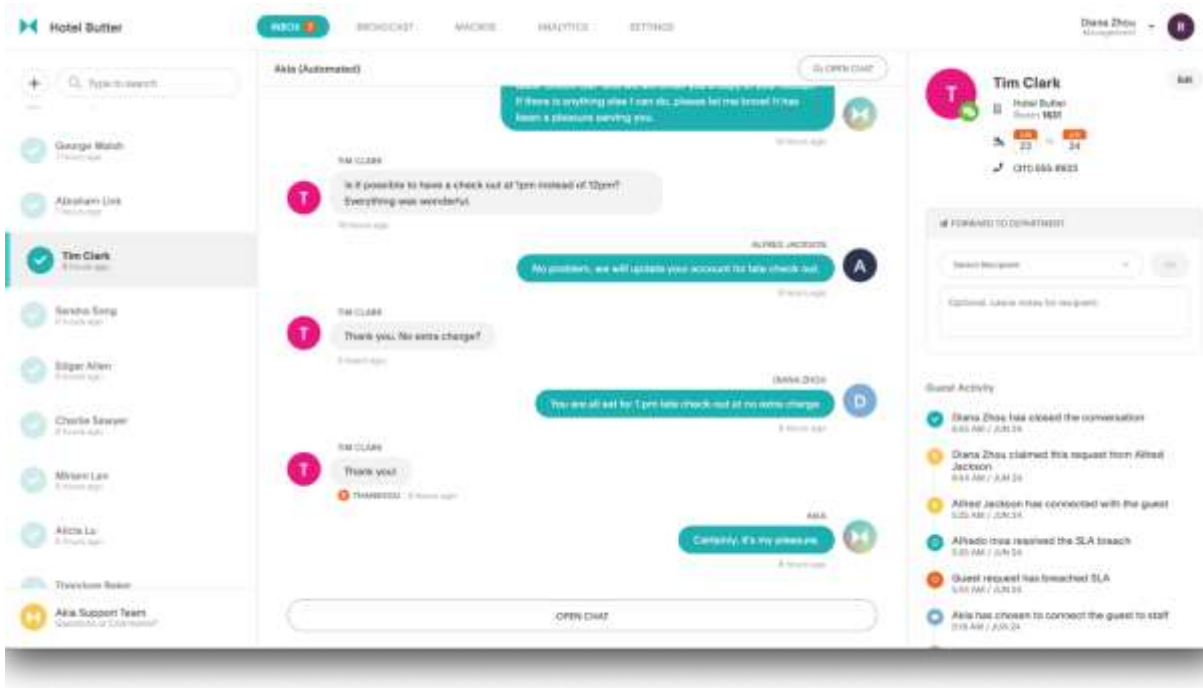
Hotel Butter

INBOX  BROADCAST  MACROS  ANALYTICS  SETTINGS

Diana Zhou
Management

D

Type to search

George Walsh

Abraham Link

Tim Clark

Sandra Song

Edgar Allen

Charlie Sawyer

Miriam Lee

Alicia Lu

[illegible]

Akia Support Team
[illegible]

Akia (Automated)

OPEN CHAT

If there is anything else I can do, please let me know! It has been a pleasure serving you.

TIM CLARK

Is it possible to have a check out at 1pm instead of 12pm? Everything was wonderful.

ALFRED JACKSON

No problem, we will update your account for late check out.

A

TIM CLARK

Thank you. No extra charge?

DIANA ZHOU

You are all set for 1 pm late check-out at no extra charge.

D

TIM CLARK

Thank you!

THANKFUL

AKIA

Certainly, it's my pleasure.

OPEN CHAT

Tim Clark

Edit

Hotel Butter
Room 1631

23  24

(310) 555-8923

FORWARD TO DEPARTMENT

Select Recipient

Optional: Leave notes for recipient

Guest Activity

Diana Zhou has closed the conversation
8:45 AM / JUN 24

Diana Zhou claimed this request from Alfred Jackson
8:44 AM / JUN 24

Alfred Jackson has connected with the guest
5:35 AM / JUN 24

Alfredo Ina resolved the SLA breach
5:35 AM / JUN 24

Guest request has breached SLA
5:35 AM / JUN 24

Akia has chosen to connect the guest to staff
5:18 AM / JUN 24